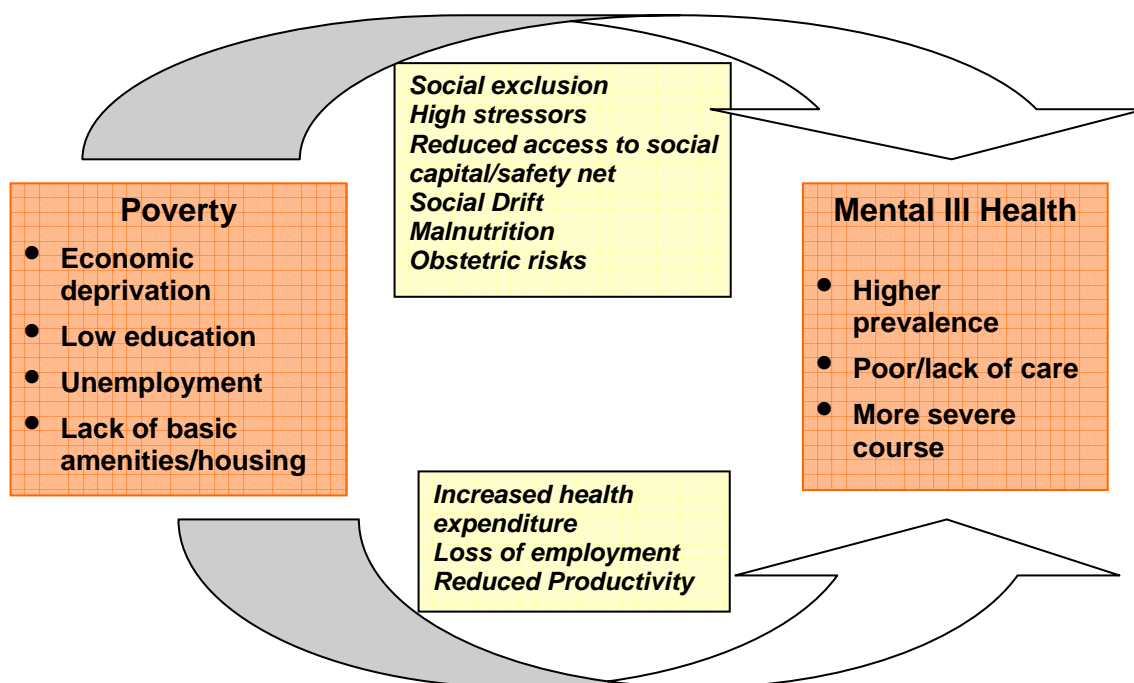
Social exclusion
High stressors
Reduced access to social capital/safety net
Social Drift
Malnutrition
Obstetric risks

Poverty
• Economic deprivation
• Low education
• Unemployment
• Lack of basic amenities/housing

Mental Ill Health
• Higher prevalence
• Poor/lack of care
• More severe course

Increased health expenditure
Loss of employment
Reduced Productivity